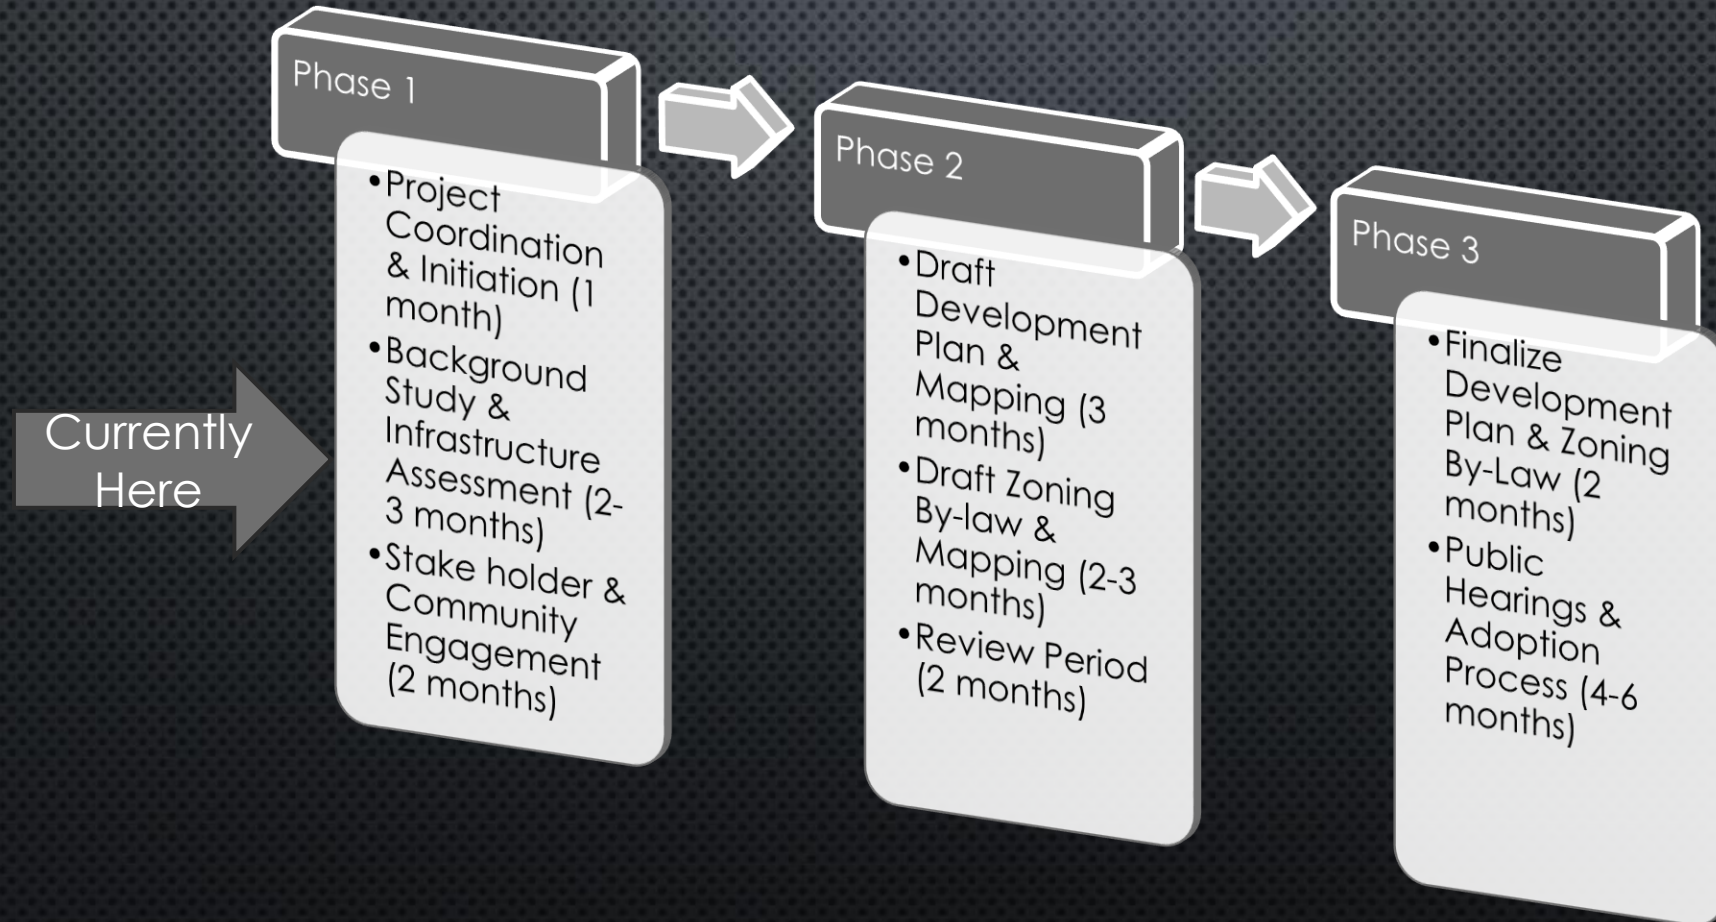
Currently Here

Phase 1

- Project Coordination & Initiation (1 month)
- Background Study & Infrastructure Assessment (2-3 months)
- Stake holder & Community Engagement (2 months)

Phase 2

- Draft Development Plan & Mapping (3 months)
- Draft Zoning By-law & Mapping (2-3 months)
- Review Period (2 months)

Phase 3

- Finalize Development Plan & Zoning By-Law (2 months)
- Public Hearings & Adoption Process (4-6 months)